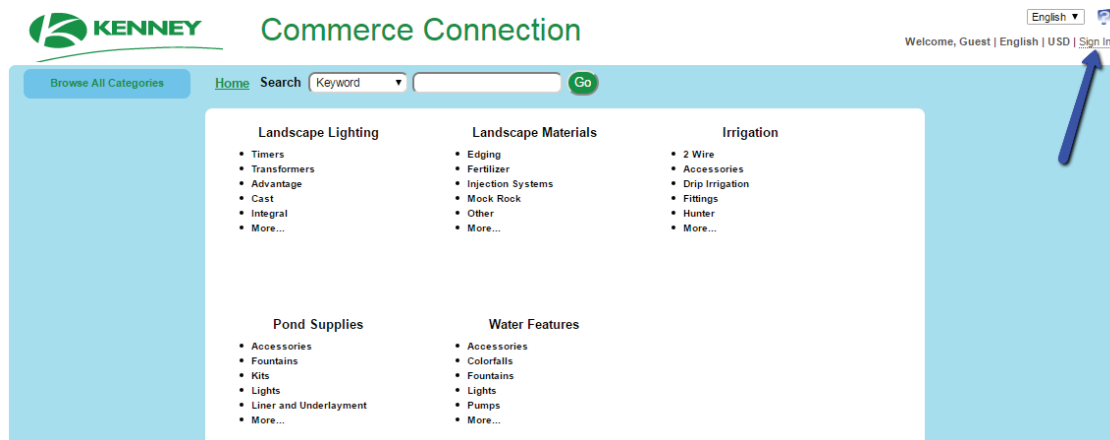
KENNEY

Commerce Connection

English ▼

Welcome, Guest | English | USD | Sign In

Browse All Categories

Home Search Keyword ▼ Go

Landscape Lighting
- Timers
- Transformers
- Advantage
- Cast
- Integral
- More...

Landscape Materials
- Edging
- Fertilizer
- Injection Systems
- Mock Rock
- Other
- More...

Irrigation
- 2 Wire
- Accessories
- Drip Irrigation
- Fittings
- Hunter
- More...

Pond Supplies
- Accessories
- Fountains
- Kits
- Lights
- Liner and Underlayment
- More...

Water Features
- Accessories
- Colorfalls
- Fountains
- Lights
- Pumps
- More...